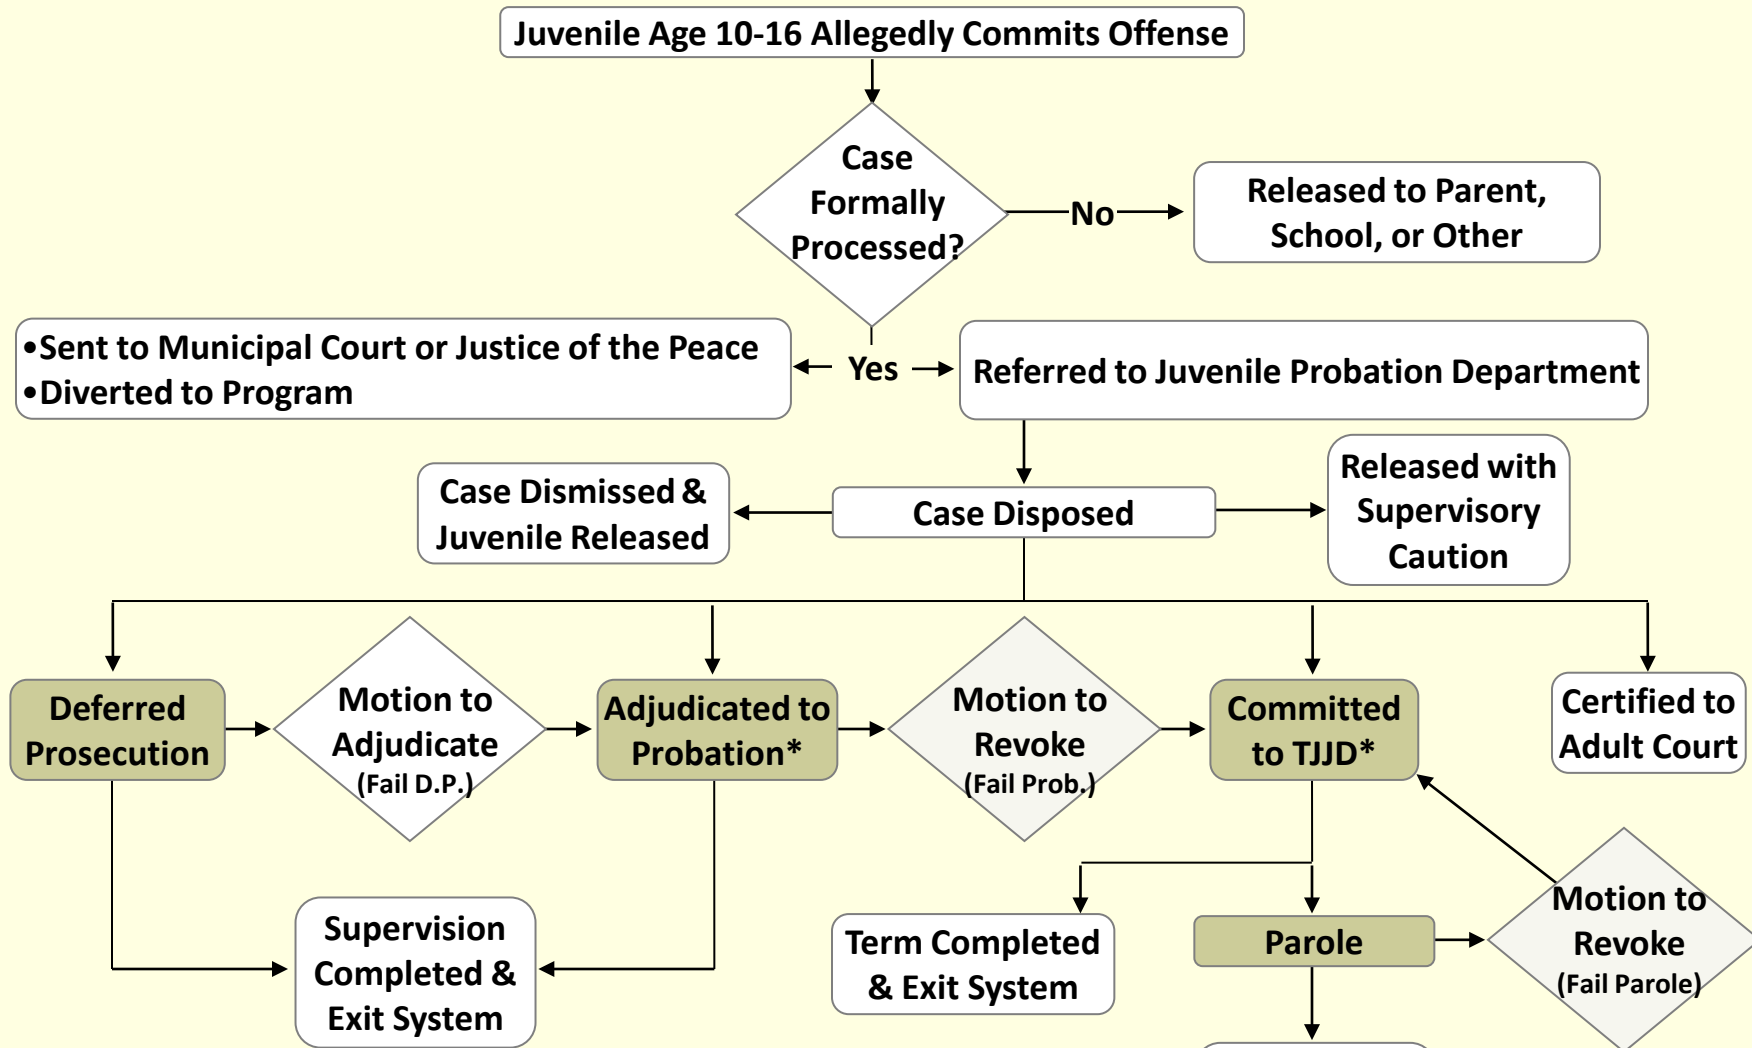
Juvenile Age 10-16 Allegedly Commits Offense

Case Formally Processed?

No

Released to Parent, School, or Other

•Sent to Municipal Court or Justice of the Peace
•Diverted to Program

Yes

Referred to Juvenile Probation Department

Case Dismissed & Juvenile Released

Case Disposed

Released with Supervisory Caution

Deferred Prosecution

Motion to Adjudicate (Fail D.P.)

Adjudicated to Probation*

Motion to Revoke (Fail Prob.)

Committed to TJJD*

Certified to Adult Court

Supervision Completed & Exit System

Term Completed & Exit System

Parole

Motion to Revoke (Fail Parole)